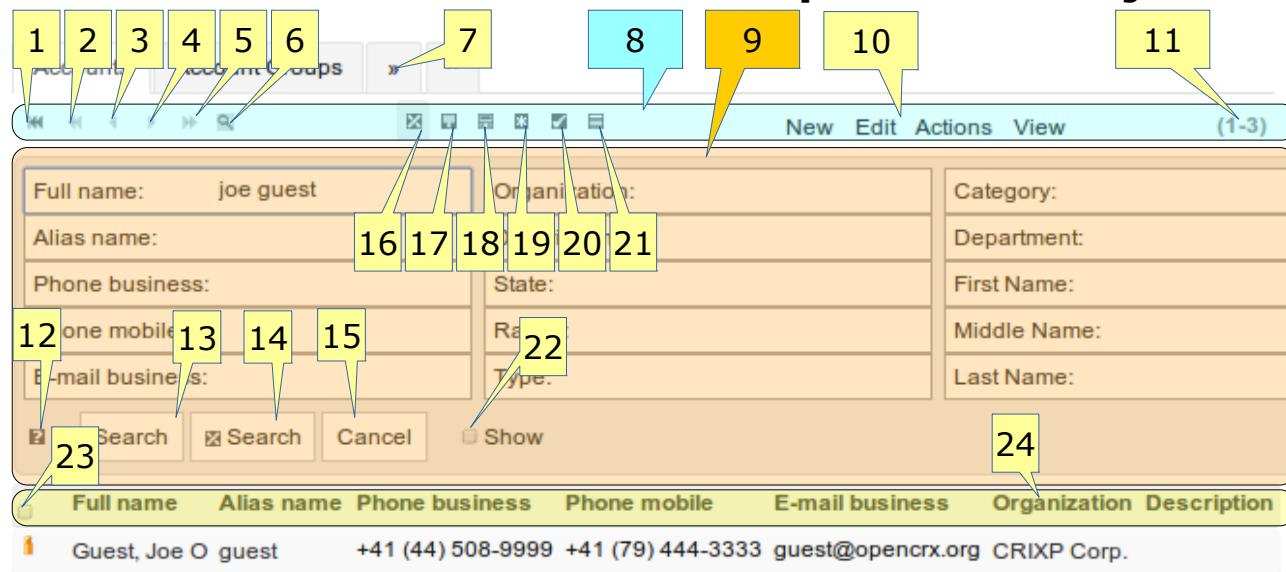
1 2 3 4 5 6 7 8 9 10 11

Account Groups »

New Edit Actions View (1-3)

Full name: joe guest
Organization:
Category:

16 17 18 19 20 21

Alias name:
Department:

Phone business:
State:
First Name:

12 13 14 15 22

one mobile
Ra
Middle Name:

E-mail busines s:
Type:
Last Name:

Search
Search
Cancel
Show

23 24

| Full name | Alias name | Phone business | Phone mobile | E-mail business | Organization | Description |
|---|---|---|---|---|---|---|
| Guest, Joe O | guest | +41 (44) 508-9999 | +41 (79) 444-3333 | guest@opencrx.org | CRIXP Corp. | |